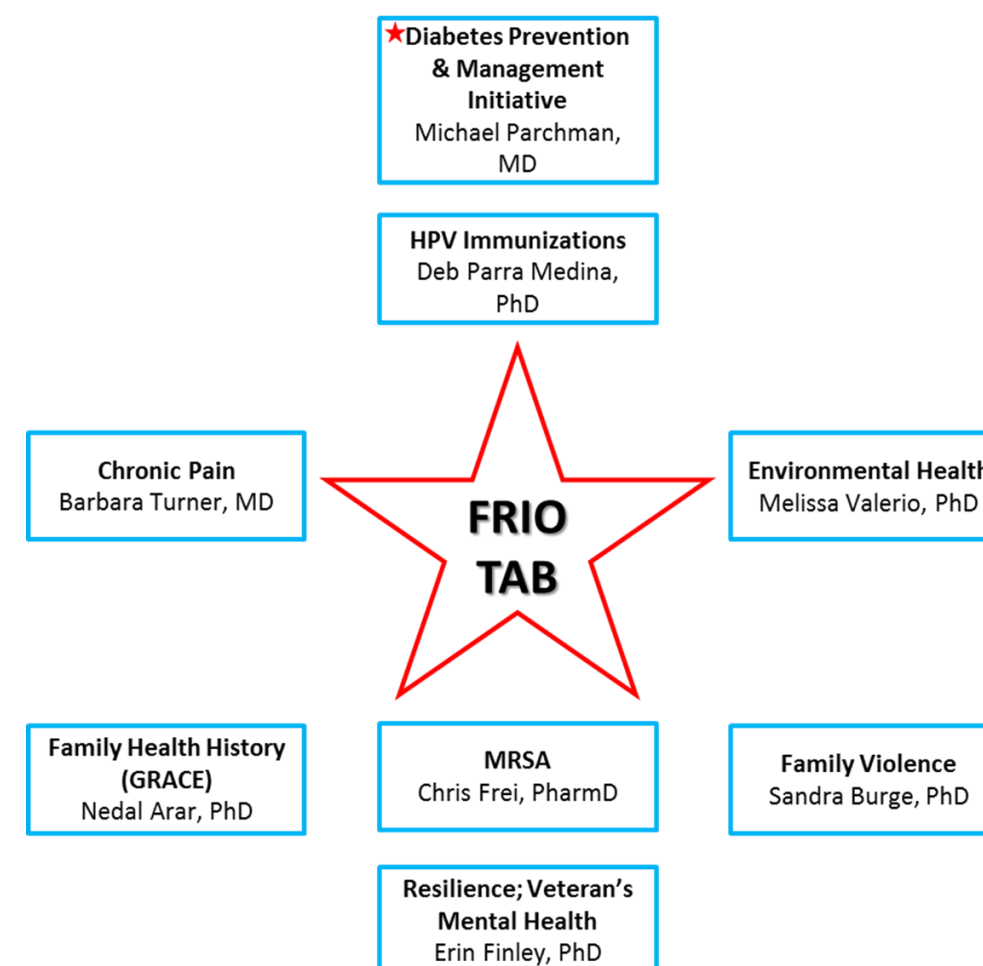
Diabetes Prevention & Management Initiative
Michael Parchman, MD

HPV Immunizations
Deb Parra Medina, PhD

Chronic Pain
Barbara Turner, MD

FRIO TAB

Environmental Health
Melissa Valerio, PhD

Family Health History (GRACE)
Nedal Arar, PhD

MRSA
Chris Frei, PharmD

Family Violence
Sandra Burge, PhD

Resilience; Veteran's Mental Health
Erin Finley, PhD